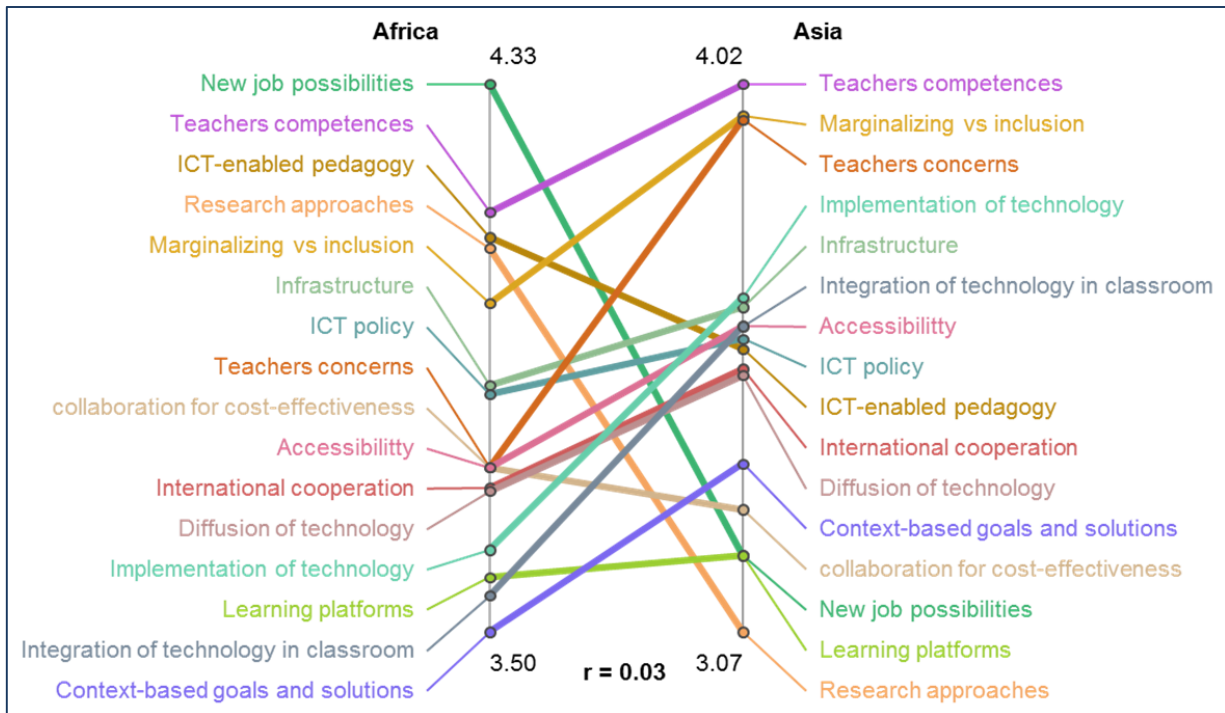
Africa

Asia

4.33

4.02

New job possibilities
Teachers competences
ICT-enabled pedagogy
Research approaches
Marginalizing vs inclusion
Infrastructure
ICT policy
Teachers concerns
collaboration for cost-effectiveness
Accessibilitty
International cooperation
Diffusion of technology
Implementation of technology
Learning platforms
Integration of technology in classroom
Context-based goals and solutions

Teachers competences
Marginalizing vs inclusion
Teachers concerns
Implementation of technology
Infrastructure
Integration of technology in classroom
Accessibilitty
ICT policy
ICT-enabled pedagogy
International cooperation
Diffusion of technology
Context-based goals and solutions
collaboration for cost-effectiveness
New job possibilities
Learning platforms
Research approaches

3.50

r = 0.03

3.07